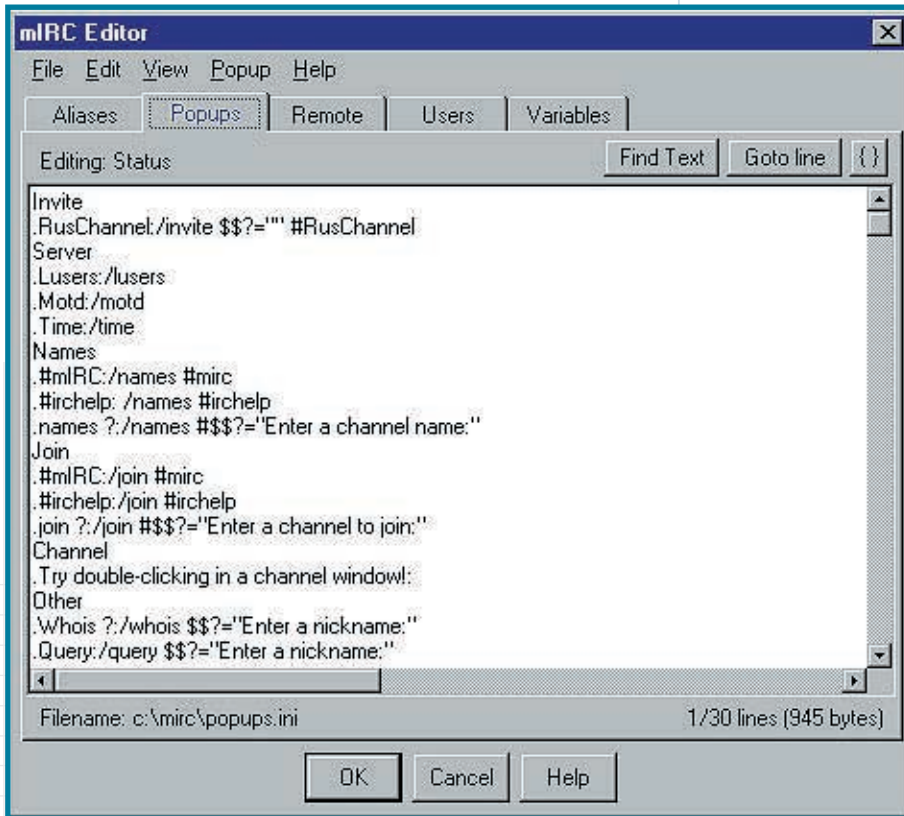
mIRC Editor

File Edit View Popup Help

Aliases Popups Remote Users Variables

Editing: Status

Find Text Goto line {}

Invite
.RusChannel:/invite $$?="" #RusChannel
Server
.Lusers:/lusers
.Motd:/motd
.Time:/time
Names
.#mIRC:/names #mirc
.#irchelp: /names #irchelp
.names ?:/names #$$?="Enter a channel name:"
Join
.#mIRC:/join #mirc
.#irchelp:/join #irchelp
.join ?:/join #$$?="Enter a channel to join:"
Channel
.Try double-clicking in a channel window!:
Other
.Whois ?:/whois $$?="Enter a nickname:"
.Query:/query $$?="Enter a nickname:"

Filename: c:\mirc\popups.ini

1/30 lines (945 bytes)

OK Cancel Help